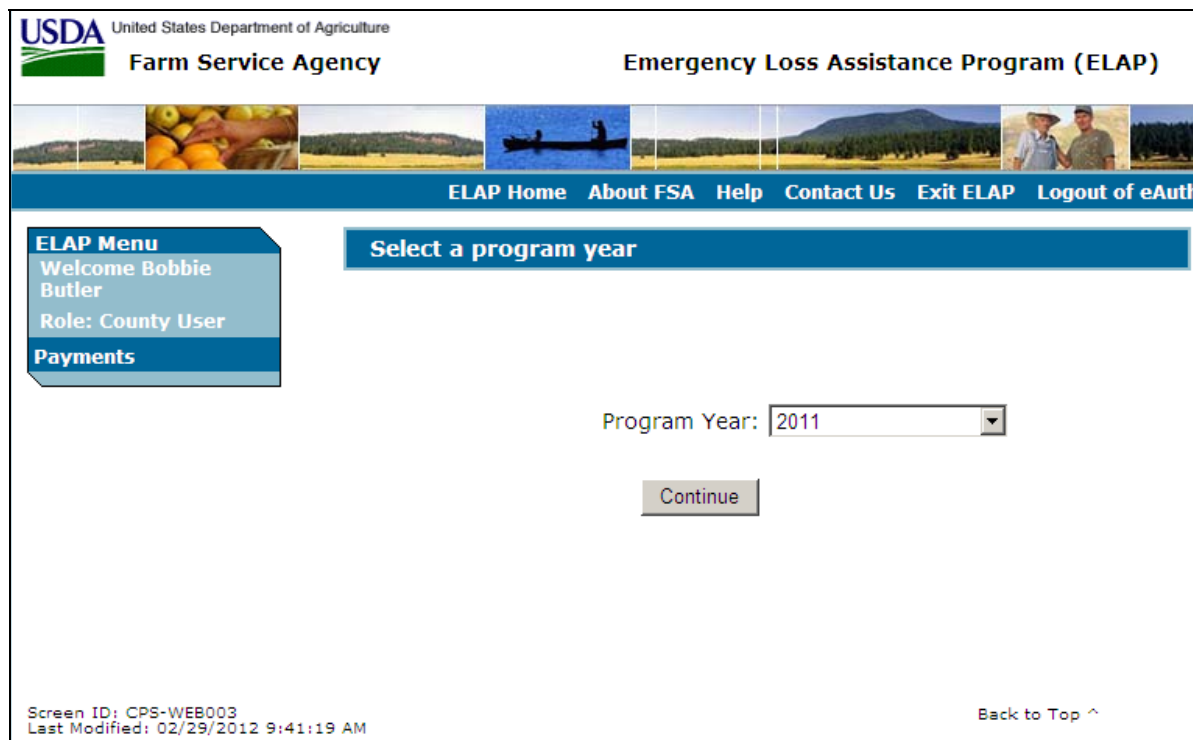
USDA United States Department of Agriculture
Farm Service Agency

Emergency Loss Assistance Program (ELAP)

ELAP Home About FSA Help Contact Us Exit ELAP Logout of eAuth

ELAP Menu
Welcome Bobbie Butler
Role: County User
Payments

Select a program year

Program Year: 2011

Continue

Screen ID: CPS-WEB003
Last Modified: 02/29/2012 9:41:19 AM

Back to Top ^